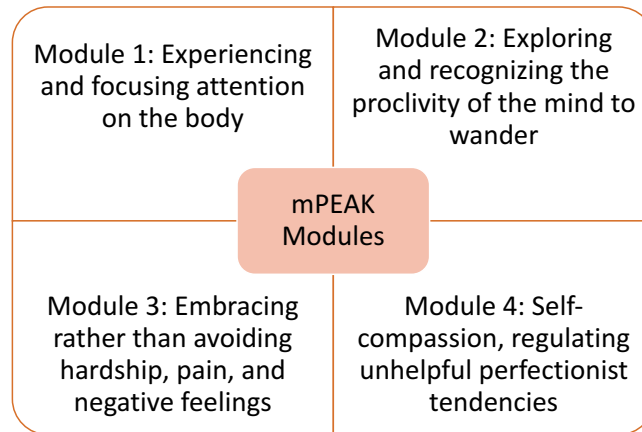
Module 1: Experiencing and focusing attention on the body

Module 2: Exploring and recognizing the proclivity of the mind to wander

mPEAK Modules

Module 3: Embracing rather than avoiding hardship, pain, and negative feelings

Module 4: Self-compassion, regulating unhelpful perfectionist tendencies